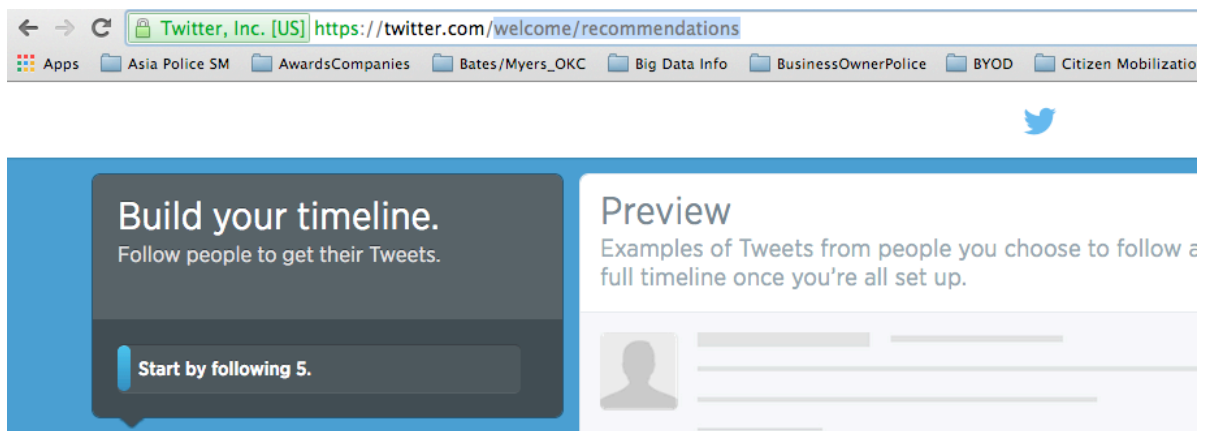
Twitter, Inc. [US] https://twitter.com/welcome/recommendations

Apps Asia Police SM AwardsCompanies Bates/Myers_OKC Big Data Info BusinessOwnerPolice BYOD Citizen Mobilizatio

Build your timeline.
Follow people to get their Tweets.

Start by following 5.

Preview
Examples of Tweets from people you choose to follow a full timeline once you're all set up.